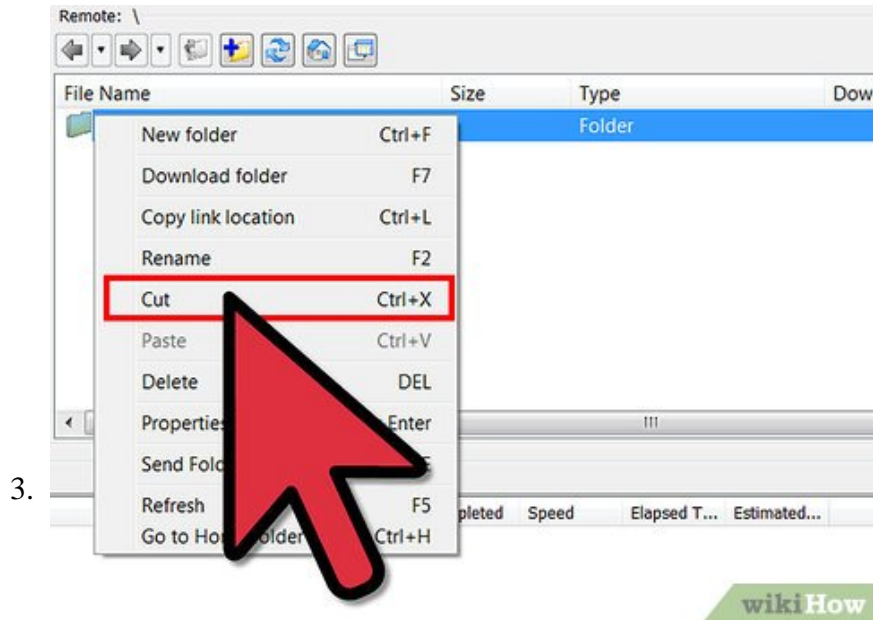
Remote: \

| File Name | Size | Type | Dow |
|---|---|---|---|
| | | Folder | |

New folder Ctrl+F
Download folder F7
Copy link location Ctrl+L
Rename F2
Cut Ctrl+X
Paste Ctrl+V
Delete DEL
Properti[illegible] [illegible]Enter
Send Fold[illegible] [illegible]
Refresh F5
Go to Ho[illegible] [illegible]older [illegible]trl+H

III

3.

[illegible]pleted Speed Elapsed T... Estimated...

wikiHow